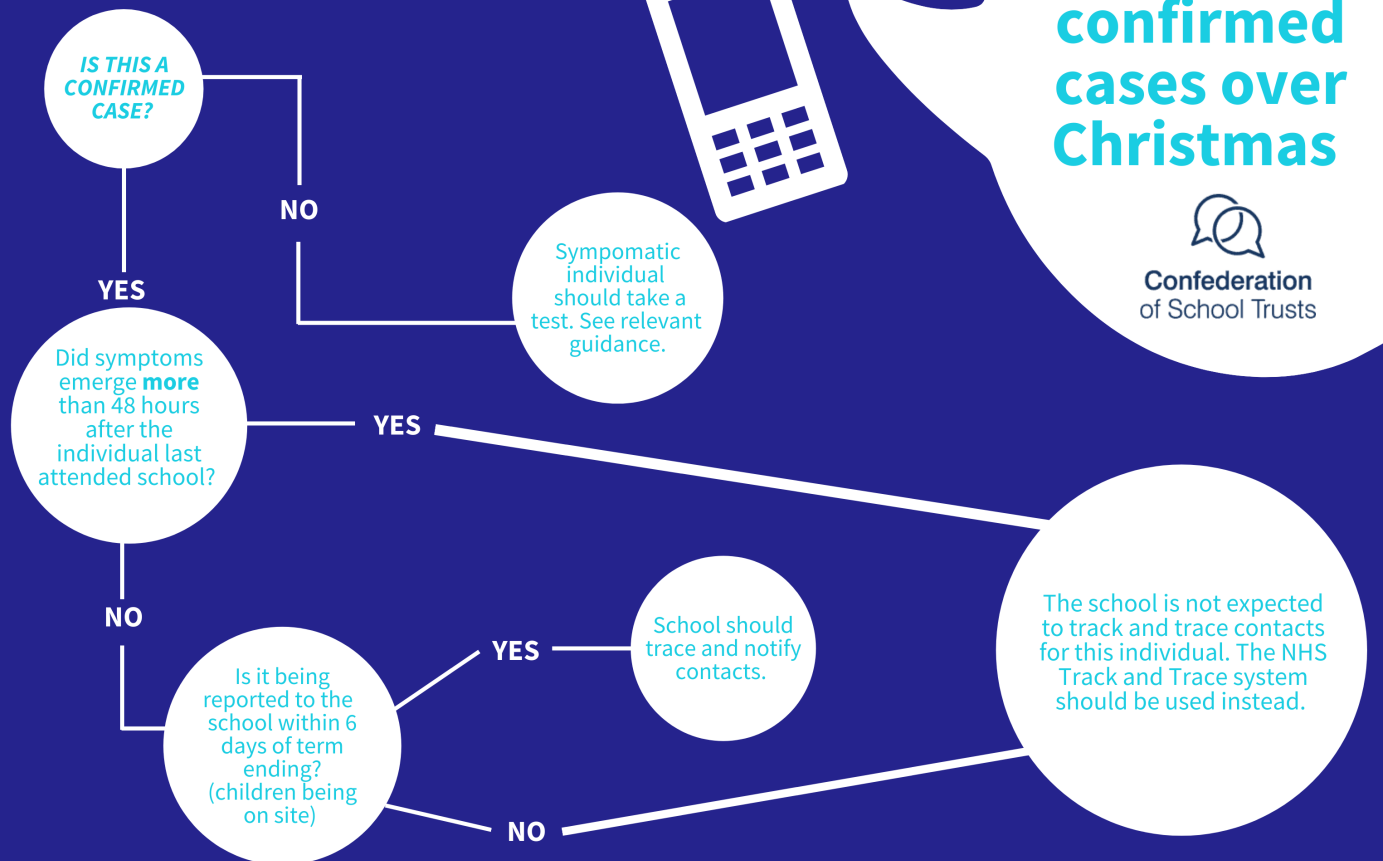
confirmed cases over Christmas

Confederation of School Trusts

IS THIS A CONFIRMED CASE?

NO

Sympomatic individual should take a test. See relevant guidance.

YES

Did symptoms emerge **more** than 48 hours after the individual last attended school?

YES

The school is not expected to track and trace contacts for this individual. The NHS Track and Trace system should be used instead.

NO

Is it being reported to the school within 6 days of term ending? (children being on site)

YES

School should trace and notify contacts.

NO